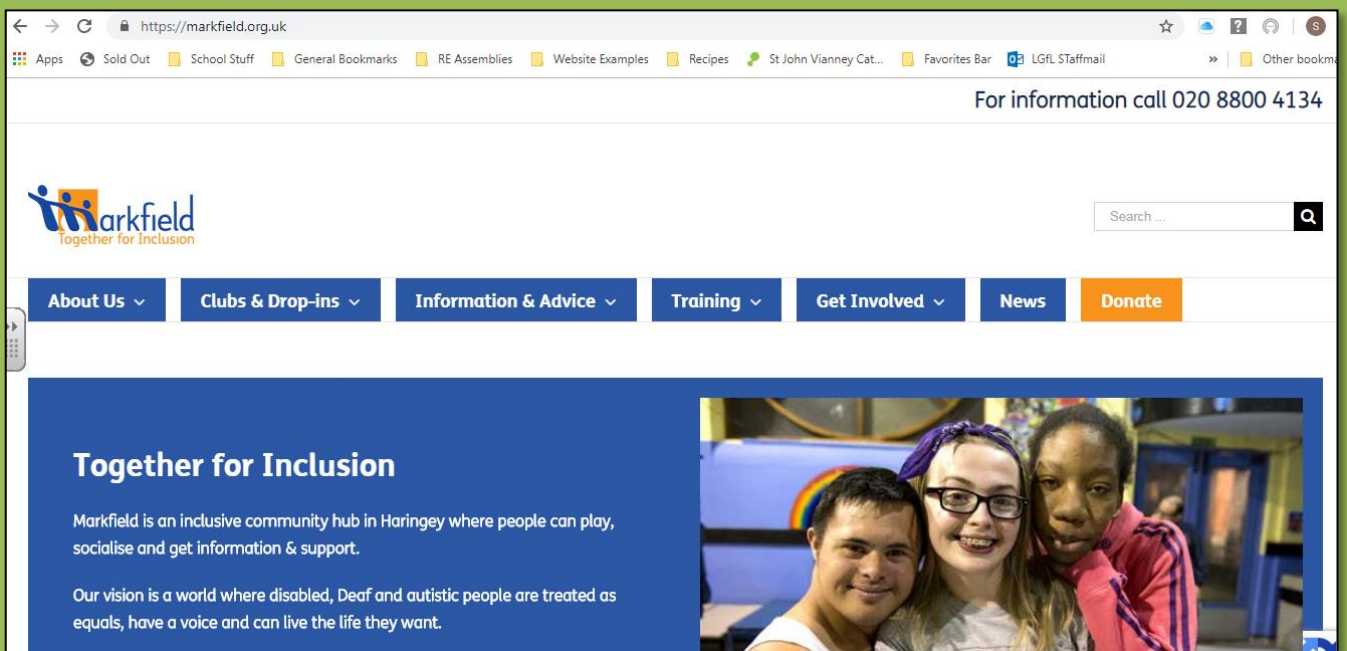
https://markfield.org.uk

Apps Sold Out School Stuff General Bookmarks RE Assemblies Website Examples Recipes St John Vianney Cat... Favorites Bar LGfL STaffmail » Other bookma

For information call 020 8800 4134

Markfield
Together for Inclusion

Search ...

About Us Clubs & Drop-ins Information & Advice Training Get Involved News Donate

Together for Inclusion

Markfield is an inclusive community hub in Haringey where people can play, socialise and get information & support.

Our vision is a world where disabled, Deaf and autistic people are treated as equals, have a voice and can live the life they want.